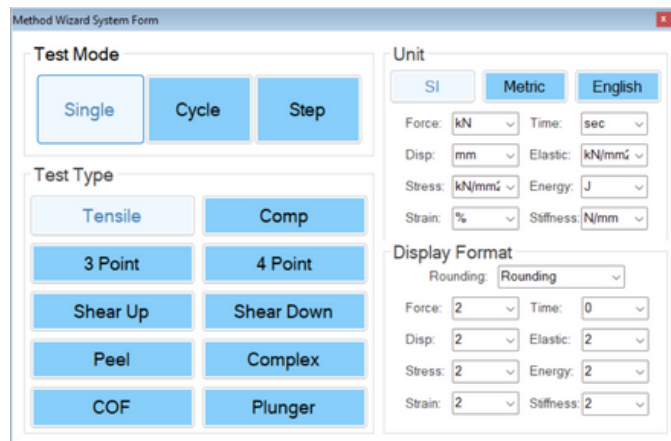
Method Wizard System Form

Test Mode

Single

Cycle

Step

Test Type

Tensile

Comp

3 Point

4 Point

Shear Up

Shear Down

Peel

Complex

COF

Plunger

Unit

SI

Metric

English

Force: kN

Time: sec

Disp: mm

Elastic: kN/mm²

Stress: kN/mm²

Energy: J

Strain: %

Stiffness: N/mm

Display Format

Rounding: Rounding

Force: 2

Time: 0

Disp: 2

Elastic: 2

Stress: 2

Energy: 2

Strain: 2

Stiffness: 2